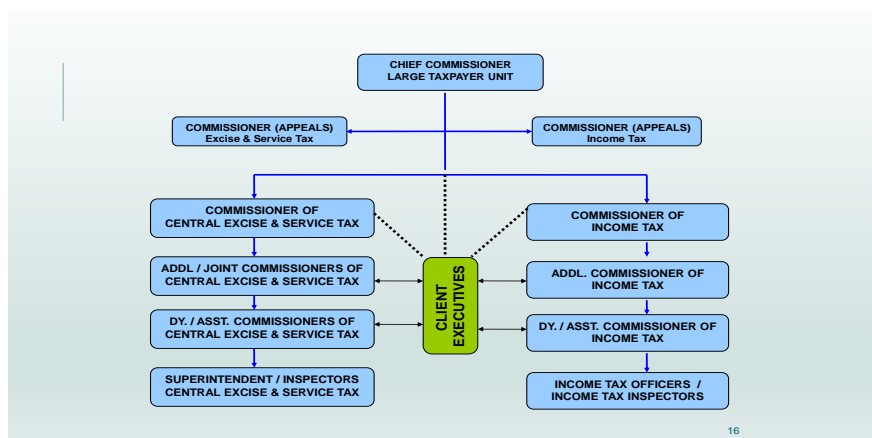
CHIEF COMMISSIONER
LARGE TAXPAYER UNIT

COMMISSIONER (APPEALS)
Excise & Service Tax

COMMISSIONER (APPEALS)
Income Tax

COMMISSIONER OF
CENTRAL EXCISE & SERVICE TAX

ADDL / JOINT COMMISSIONERS OF
CENTRAL EXCISE & SERVICE TAX

DY. / ASST. COMMISSIONERS OF
CENTRAL EXCISE & SERVICE TAX

SUPERINTENDENT / INSPECTORS
CENTRAL EXCISE & SERVICE TAX

CLIENT
EXECUTIVES

COMMISSIONER OF
INCOME TAX

ADDL. COMMISSIONER OF
INCOME TAX

DY. / ASST. COMMISSIONER OF
INCOME TAX

INCOME TAX OFFICERS /
INCOME TAX INSPECTORS

16